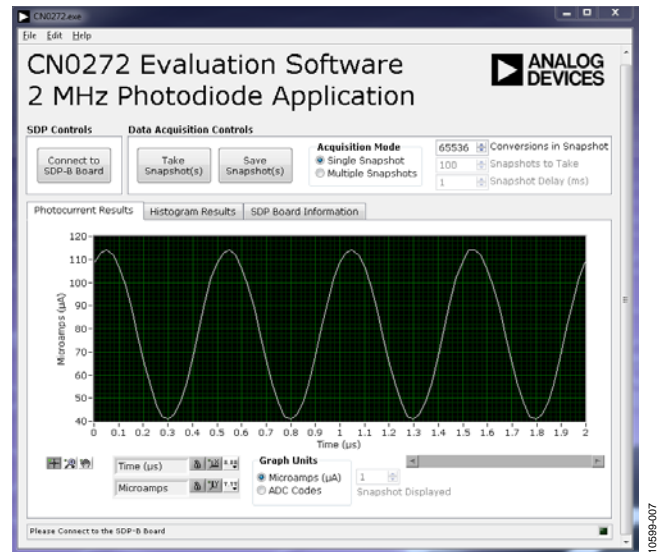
CN0272.exe

File Edit Help

CN0272 Evaluation Software
2 MHz Photodiode Application

ANALOG DEVICES

SDP Controls

Data Acquisition Controls

Connect to SDP-B Board

Take Snapshot(s)

Save Snapshot(s)

Acquisition Mode
Single Snapshot
Multiple Snapshots

65536 Conversions in Snapshot
100 Snapshots to Take
1 Snapshot Delay (ms)

Photocurrent Results | Histogram Results | SDP Board Information

120
110
100
90
80
70
60
50
40

Microamps (µA)

0 0.1 0.2 0.3 0.4 0.5 0.6 0.7 0.8 0.9 1 1.1 1.2 1.3 1.4 1.5 1.6 1.7 1.8 1.9 2

Time (µs)

Time (µs)
Microamps

Graph Units
Microamps (µA)
ADC Codes

1
Snapshot Displayed

Please Connect to the SDP-B Board

10599-007